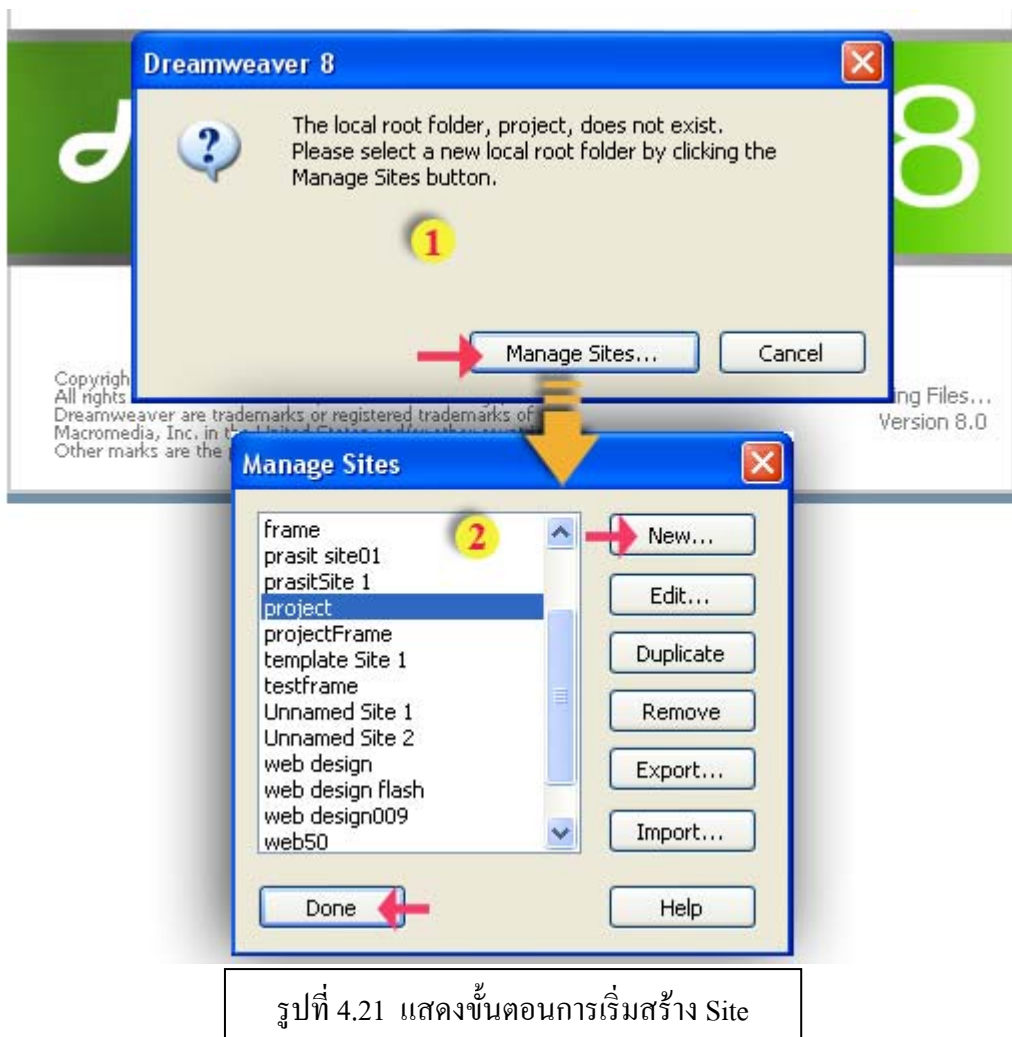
Dreamweaver 8

The local root folder, project, does not exist. Please select a new local root folder by clicking the Manage Sites button.

1

Manage Sites...

Cancel

Copyrigh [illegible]
All rights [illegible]
Dreamweaver are trademarks or registered trademarks of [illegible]
Macromedia, Inc. in th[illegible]
Other marks are the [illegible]

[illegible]ing Files...
Version 8.0

Manage Sites

frame
prasit site01
prasitSite 1
project
projectFrame
template Site 1
testframe
Unnamed Site 1
Unnamed Site 2
web design
web design flash
web design009
web50

2

New...
Edit...
Duplicate
Remove
Export...
Import...

Done

Help

รูปที่ 4.21 แสดงขั้นตอนการเริ่มสร้าง Site